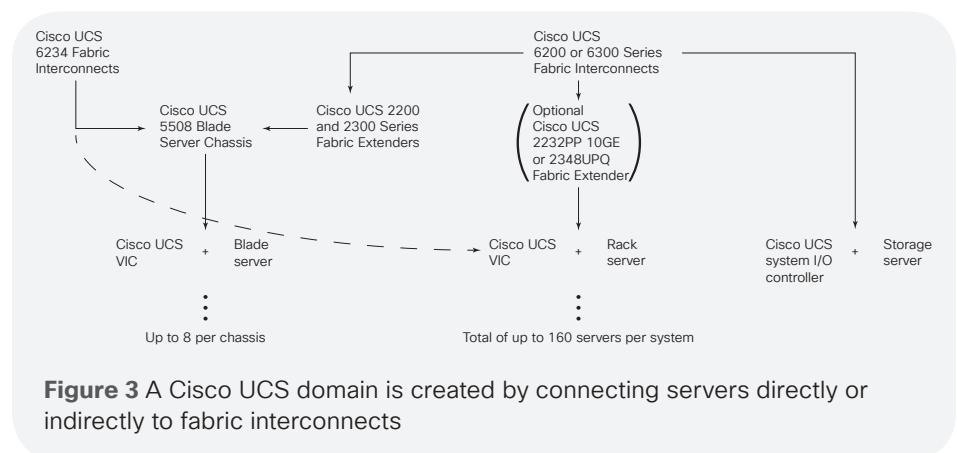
Cisco UCS 6234 Fabric Interconnects

Cisco UCS 6200 or 6300 Series Fabric Interconnects

Cisco UCS 5508 Blade Server Chassis

Cisco UCS 2200 and 2300 Series Fabric Extenders

Optional Cisco UCS 2232PP 10GE or 2348UPQ Fabric Extender

Cisco UCS VIC + Blade server

Cisco UCS VIC + Rack server

Cisco UCS system I/O controller + Storage server

Up to 8 per chassis

Total of up to 160 servers per system

**Figure 3** A Cisco UCS domain is created by connecting servers directly or indirectly to fabric interconnects